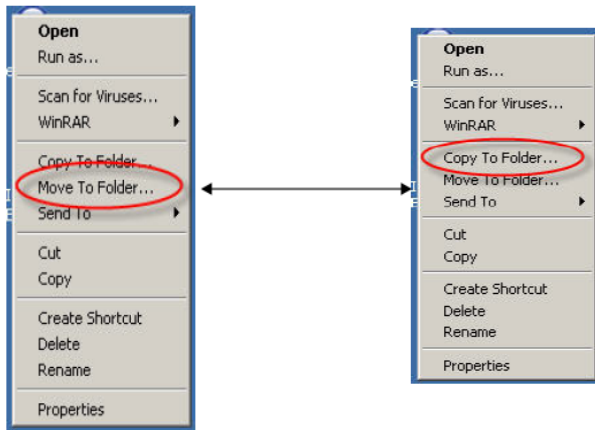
Open
Run as...
Scan for Viruses...
WinRAR
Copy To Folder...
Move To Folder...
Send To
Cut
Copy
Create Shortcut
Delete
Rename
Properties

Open
Run as...
Scan for Viruses...
WinRAR
Copy To Folder...
Move To Folder...
Send To
Cut
Copy
Create Shortcut
Delete
Rename
Properties